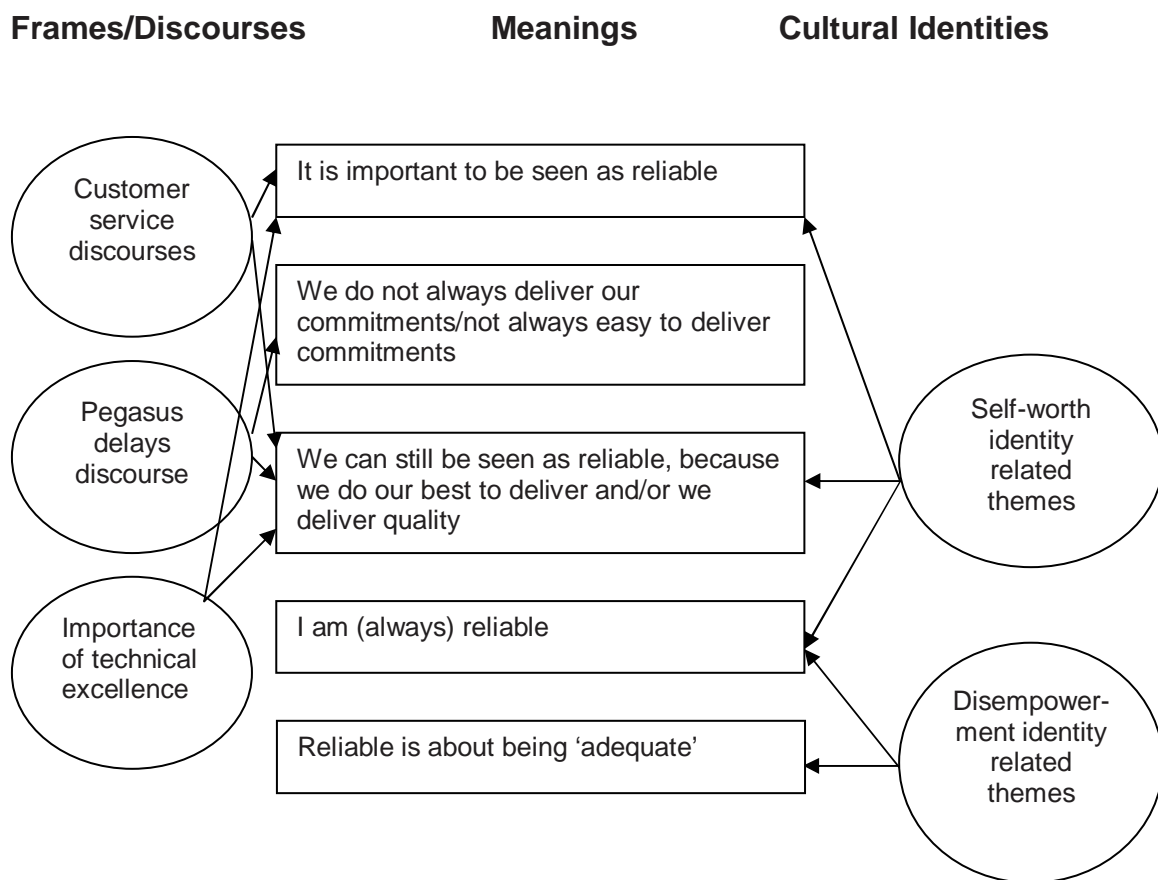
**Frames/Discourses** **Meanings** **Cultural Identities**

Customer service discourses

Pegasus delays discourse

Importance of technical excellence

It is important to be seen as reliable

We do not always deliver our commitments/not always easy to deliver commitments

We can still be seen as reliable, because we do our best to deliver and/or we deliver quality

I am (always) reliable

Reliable is about being 'adequate'

Self-worth identity related themes

Disempowerment identity related themes